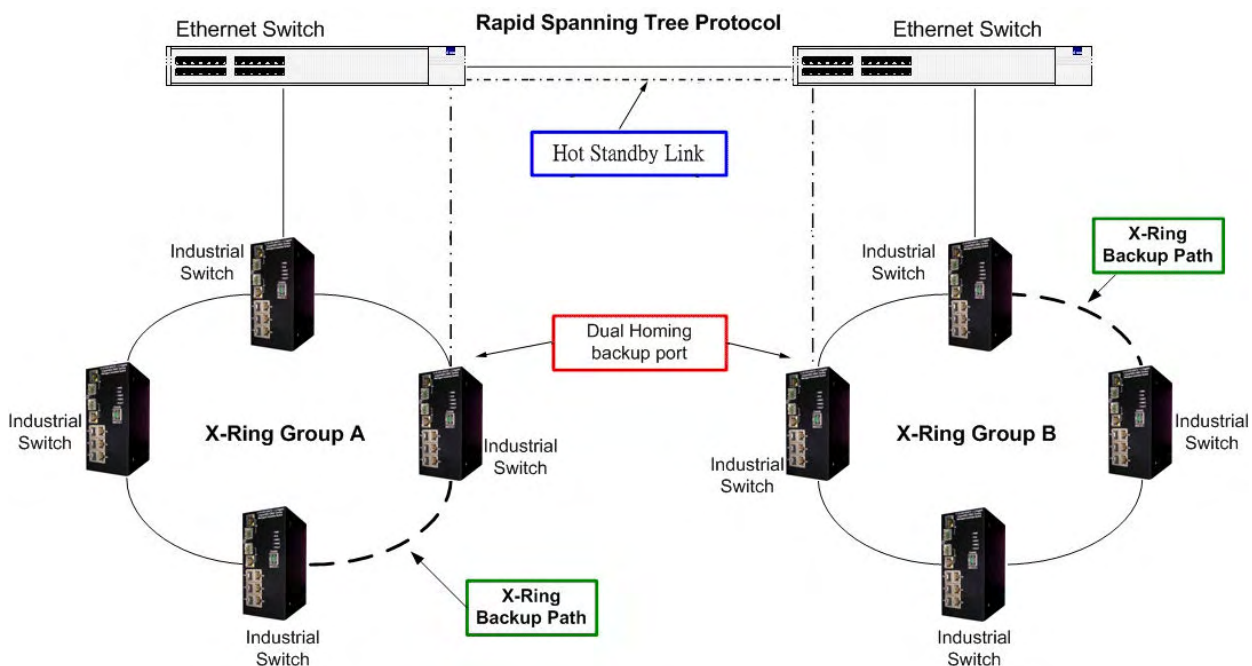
Ethernet Switch

Rapid Spanning Tree Protocol

Ethernet Switch

Hot Standby Link

Industrial Switch

X-Ring Backup Path

Industrial Switch

Dual Homing backup port

Industrial Switch

X-Ring Group A

Industrial Switch

Industrial Switch

X-Ring Group B

Industrial Switch

X-Ring Backup Path

Industrial Switch

Industrial Switch